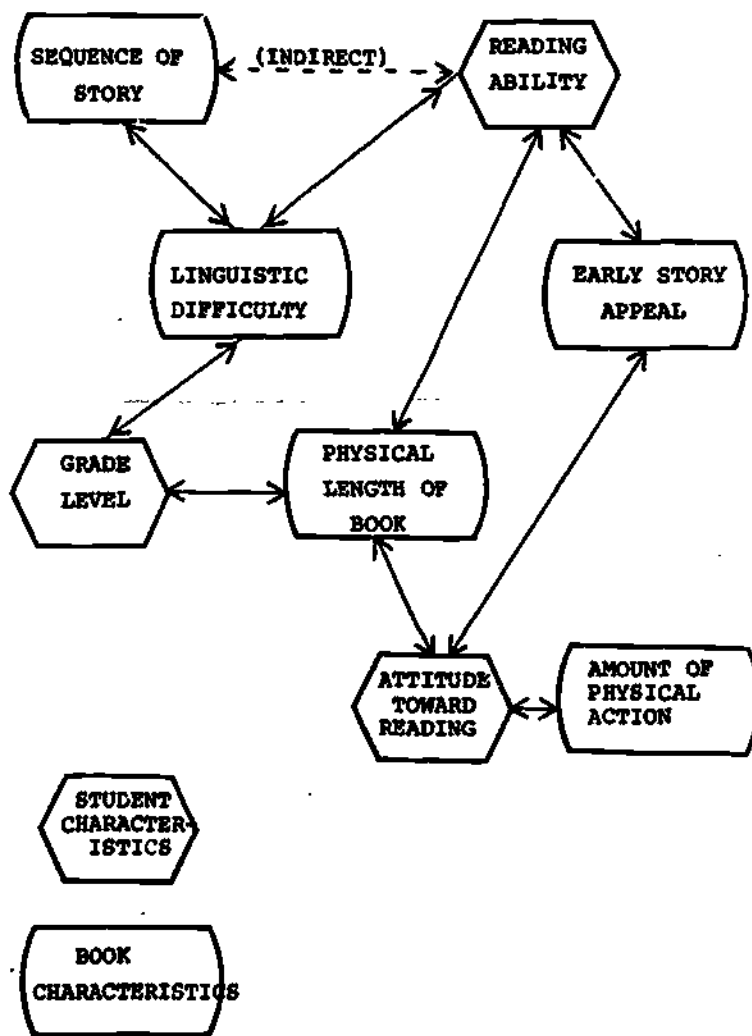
SEQUENCE OF STORY

(INDIRECT)

READING ABILITY

LINGUISTIC DIFFICULTY

EARLY STORY APPEAL

GRADE LEVEL

PHYSICAL LENGTH OF BOOK

ATTITUDE TOWARD READING

AMOUNT OF PHYSICAL ACTION

STUDENT CHARACTERISTICS

BOOK CHARACTERISTICS